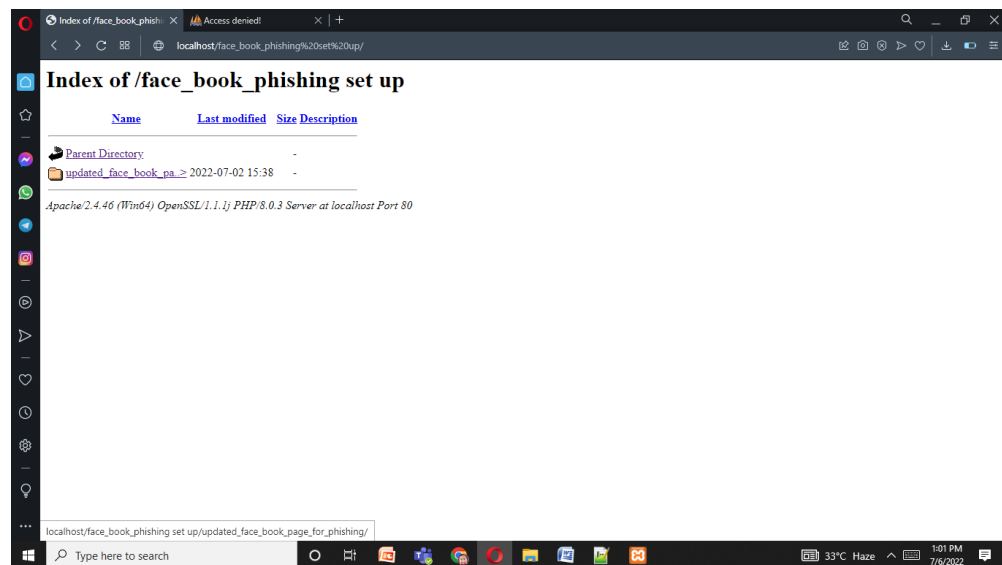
Index of /face_book_phishi
Access denied!
localhost/face_book_phishing%20set%20up/

Index of /face_book_phishing set up

| Name | Last modified | Size | Description |
|---|---|---|---|
| Parent Directory | | - | |
| updated_face_book_pa..> | 2022-07-02 15:38 | - | |

Apache/2.4.46 (Win64) OpenSSL/1.1.1j PHP/8.0.3 Server at localhost Port 80

localhost/face_book_phishing set up/updated_face_book_page_for_phishing/

Type here to search
33°C Haze
1:01 PM
7/6/2022